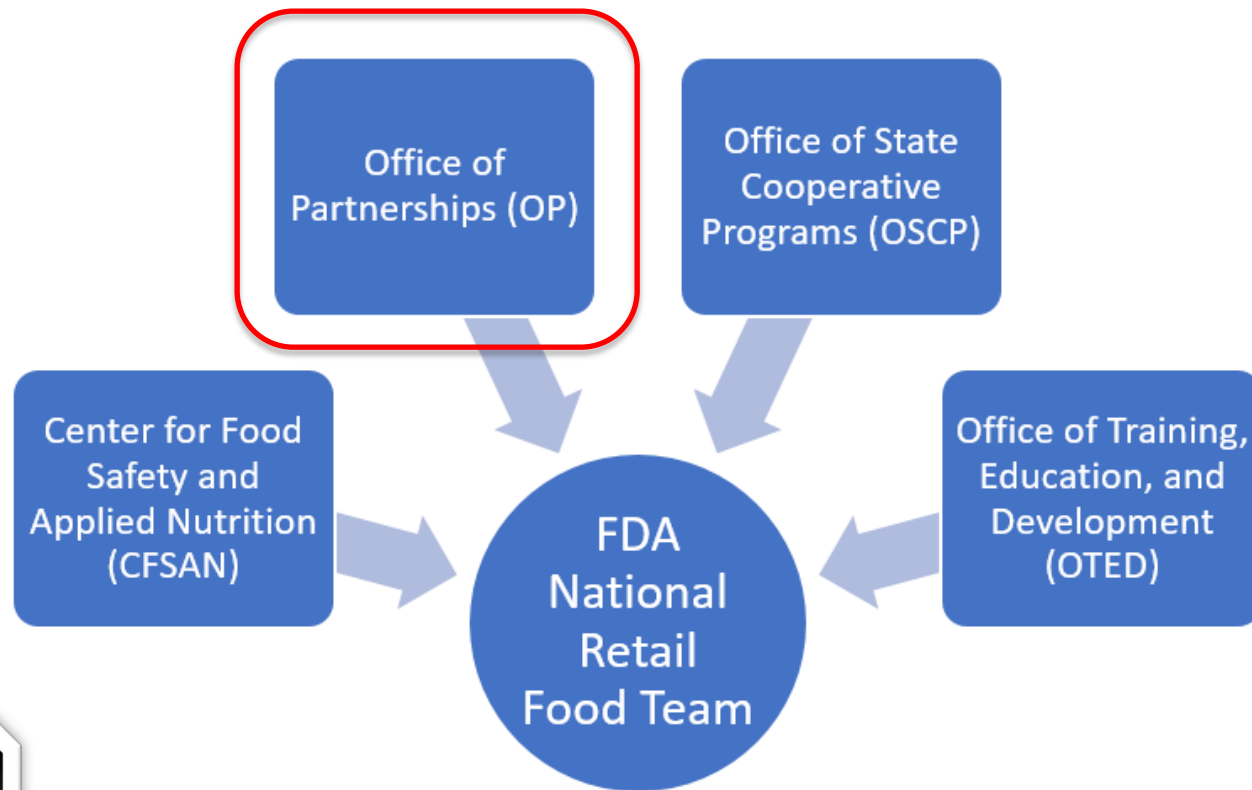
Office of Partnerships (OP)

Office of State Cooperative Programs (OSCP)

Center for Food Safety and Applied Nutrition (CFSAN)

FDA National Retail Food Team

Office of Training, Education, and Development (OTED)